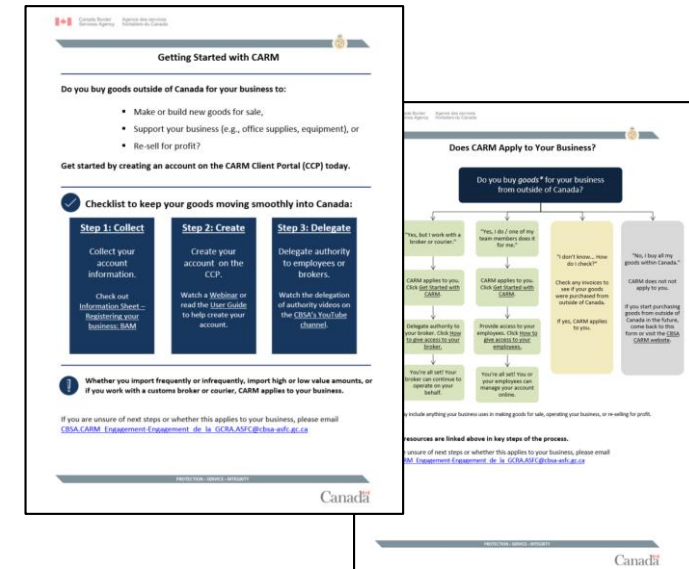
Canada Border Services Agency / Agence des services frontaliers du Canada

Getting Started with CARM

Do you buy goods outside of Canada for your business to:

- Make or build new goods for sale,
- Support your business (e.g., office supplies, equipment), or
- Re-sell for profit?

Get started by creating an account on the CARM Client Portal (CCP) today.

Checklist to keep your goods moving smoothly into Canada:

Step 1: Collect
Collect your account information.
Check out Information Sheet – Registering your business: BAM

Step 2: Create
Create your account on the CCP.
Watch a Webinar or read the User Guide to help create your account.

Step 3: Delegate
Delegate authority to employees or brokers.
Watch the delegation of authority videos on the CBSA's YouTube channel.

Whether you import frequently or infrequently, import high or low value amounts, or if you work with a customs broker or courier, CARM applies to your business.

If you are unsure of next steps or whether this applies to your business, please email CBSA.CARM_Engagement-Engagement_de_la_GCRA.ASFC@cbsa-asfc.gc.ca

PROTECTION · SERVICE · INTEGRITY

Canada

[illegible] Border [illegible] Services Agency / Agence des services frontaliers du Canada

Does CARM Apply to Your Business?

Do you buy goods* for your business from outside of Canada?

"Yes, but I work with a broker or courier."
CARM applies to you. Click Get Started with CARM.
Delegate authority to your broker. Click How to give access to your broker.
You're all set! Your broker can continue to operate on your behalf.

"Yes, I do / one of my team members does it for me."
CARM applies to you. Click Get Started with CARM.
Provide access to your employees. Click How to give access to your employees.
You're all set! You or your employees can manage your account online.

"I don't know... How do I check?"
Check any invoices to see if your goods were purchased from outside of Canada.
If yes, CARM applies to you.

"No, I buy all my goods within Canada."
CARM does not apply to you.
If you start purchasing goods from outside of Canada in the future, come back to this form or visit the CBSA CARM website.

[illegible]y include anything your business uses in making goods for sale, operating your business, or re-selling for profit.

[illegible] resources are linked above in key steps of the process.

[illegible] unsure of next steps or whether this applies to your business, please email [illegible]M_Engagement-Engagement_de_la_GCRA.ASFC@cbsa-asfc.gc.ca

PROTECTION · SERVICE · INTEGRITY

Canada